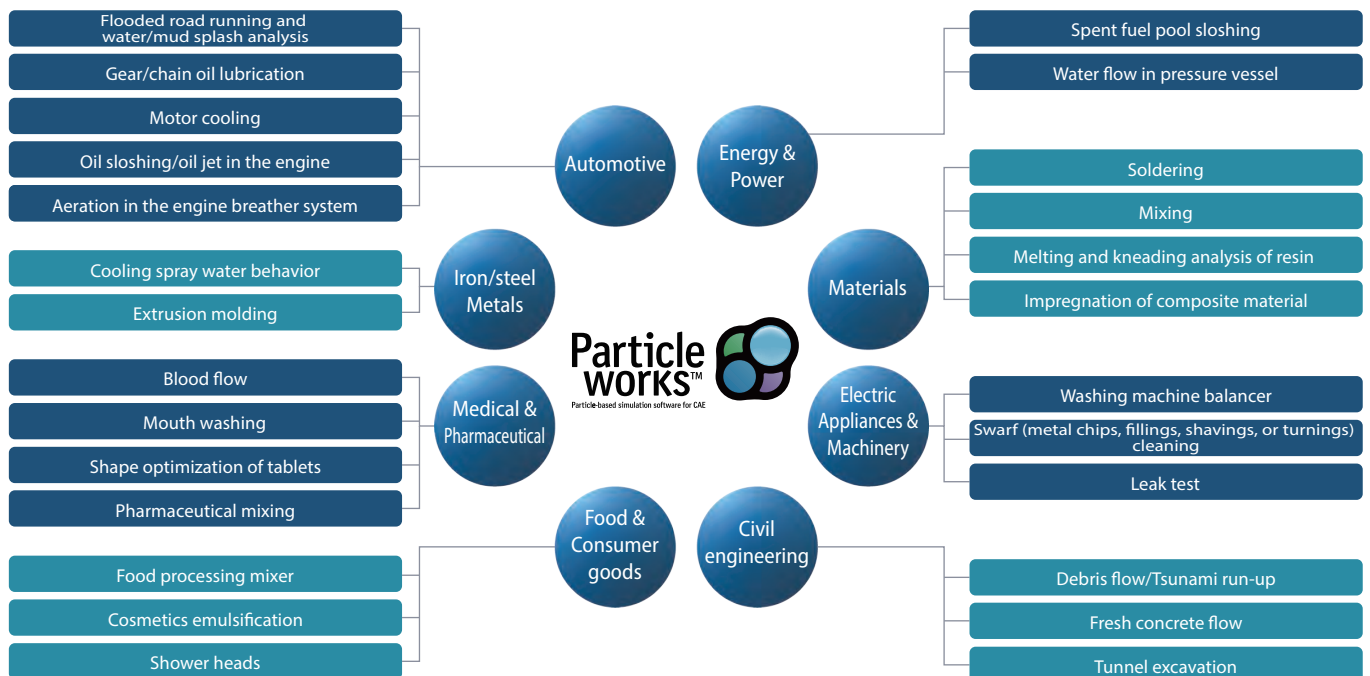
Flooded road running and water/mud splash analysis

Gear/chain oil lubrication

Motor cooling

Oil sloshing/oil jet in the engine

Aeration in the engine breather system

Automotive

Energy & Power

Spent fuel pool sloshing

Water flow in pressure vessel

Soldering

Mixing

Melting and kneading analysis of resin

Impregnation of composite material

Materials

Cooling spray water behavior

Extrusion molding

Iron/steel Metals

Particle works™
Particle-based simulation software for CAE

Blood flow

Mouth washing

Shape optimization of tablets

Pharmaceutical mixing

Medical & Pharmaceutical

Electric Appliances & Machinery

Washing machine balancer

Swarf (metal chips, fillings, shavings, or turnings) cleaning

Leak test

Food & Consumer goods

Civil engineering

Food processing mixer

Cosmetics emulsification

Shower heads

Debris flow/Tsunami run-up

Fresh concrete flow

Tunnel excavation